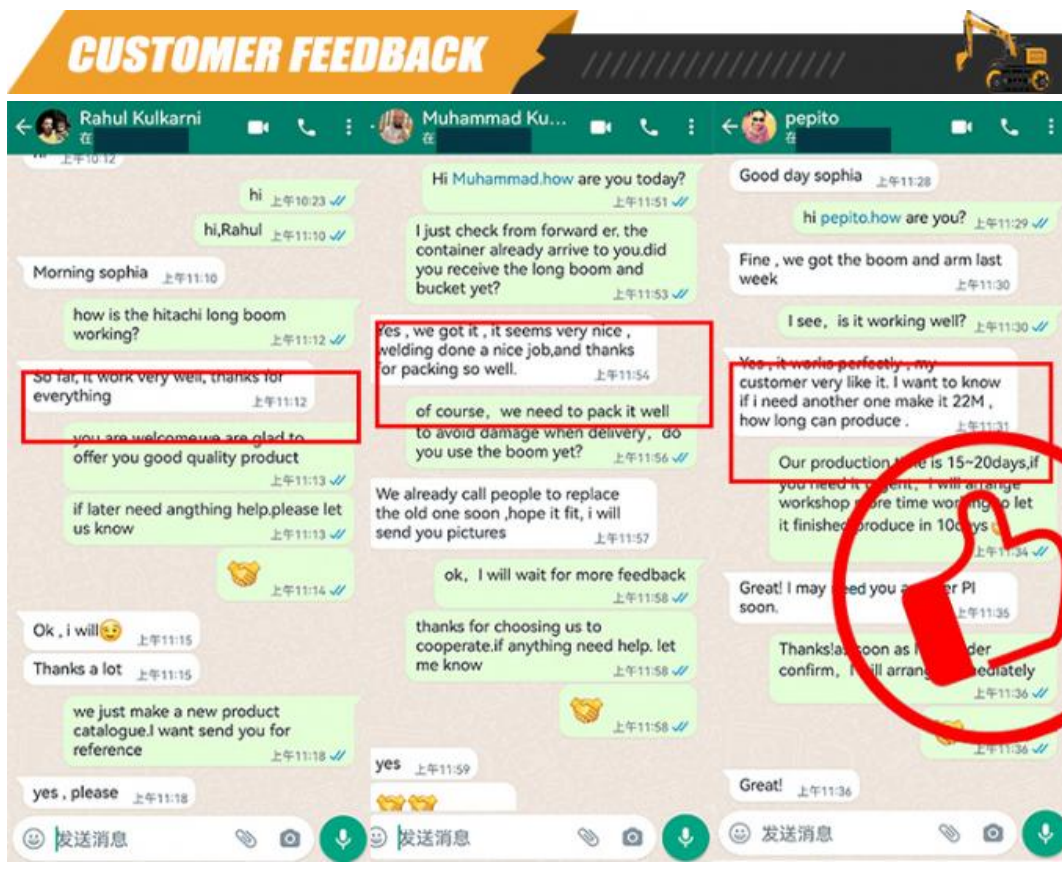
CUSTOMER FEEDBACK

Rahul Kulkarni
在

上午10:12

hi 上午10:23

hi,Rahul 上午11:10

Morning sophia 上午11:10

how is the hitachi long boom working? 上午11:12

So far, it work very well, thanks for everything 上午11:12

you are welcome,we are glad to offer you good quality product 上午11:13

if later need angthing help.please let us know 上午11:13

上午11:14

Ok , i will 上午11:15

Thanks a lot 上午11:15

we just make a new product catalogue.I want send you for reference 上午11:18

yes , please 上午11:18

发送消息

Muhammad Ku...
在

Hi Muhammad.how are you today? 上午11:51

I just check from forward er. the container already arrive to you.did you receive the long boom and bucket yet? 上午11:53

Yes , we got it , it seems very nice , welding done a nice job,and thanks for packing so well. 上午11:54

of course, we need to pack it well to avoid damage when delivery, do you use the boom yet? 上午11:56

We already call people to replace the old one soon ,hope it fit, i will send you pictures 上午11:57

ok, I will wait for more feedback 上午11:58

thanks for choosing us to cooperate.if anything need help. let me know 上午11:58

上午11:58

yes 上午11:59

发送消息

pepito
在

Good day sophia 上午11:28

hi pepito.how are you? 上午11:29

Fine , we got the boom and arm last week 上午11:30

I see, is it working well? 上午11:30

Yes , it works perfectly , my customer very like it. I want to know if i need another one make it 22M , how long can produce . 上午11:31

Our production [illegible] is 15~20days,if you need it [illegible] I will arrange workshop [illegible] more time wor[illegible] to let it finished produce in 10 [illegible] 上午11:34

Great! I may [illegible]eed you a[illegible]er PI soon. 上午11:35

Thanks! a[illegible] soon as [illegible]der confirm, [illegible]ill arrang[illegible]ediately 上午11:36

上午11:36

Great! 上午11:36

发送消息